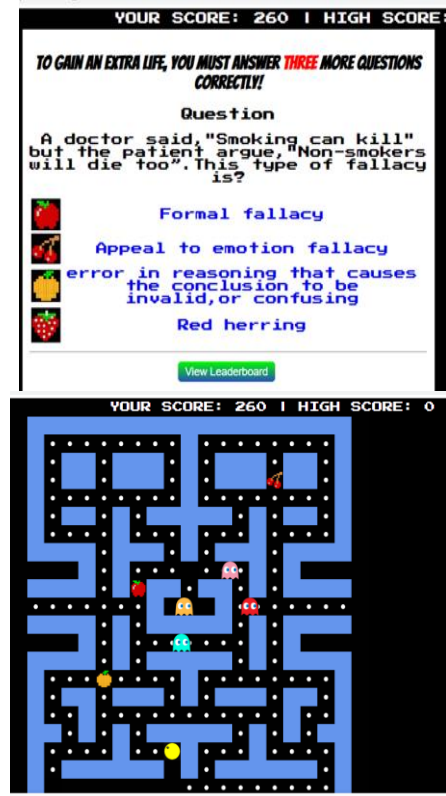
YOUR SCORE: 260 | HIGH SCORE:

TO GAIN AN EXTRA LIFE, YOU MUST ANSWER THREE MORE QUESTIONS CORRECTLY!

Question

A doctor said,"Smoking can kill" but the patient argue,"Non-smokers will die too".This type of fallacy is?

Formal fallacy

Appeal to emotion fallacy

error in reasoning that causes the conclusion to be invalid,or confusing

Red herring

View Leaderboard

YOUR SCORE: 260 | HIGH SCORE: 0